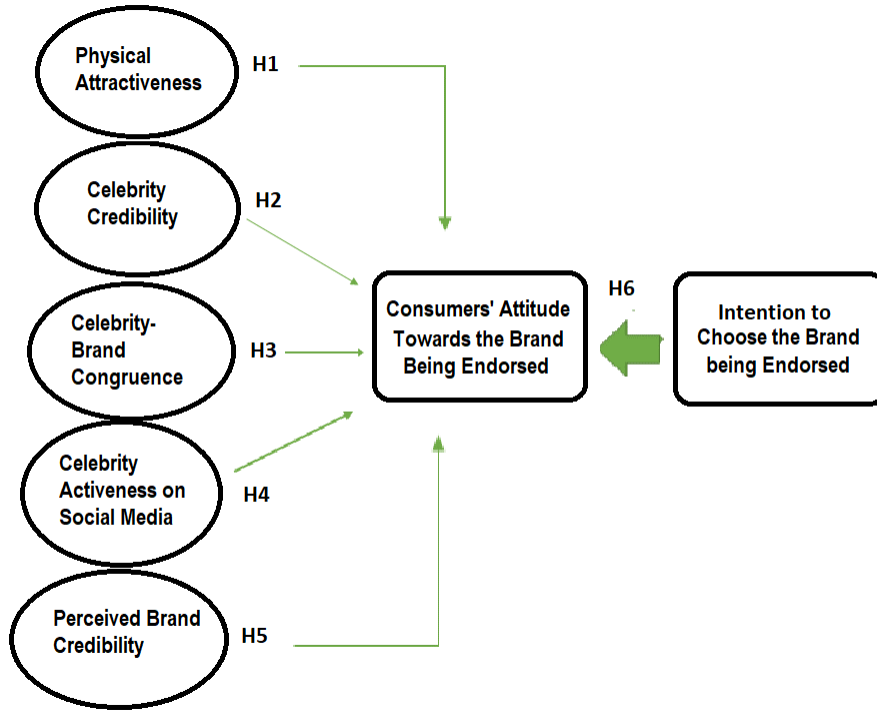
Physical Attractiveness

H1

Celebrity Credibility

H2

Celebrity-Brand Congruence

H3

Celebrity Activeness on Social Media

H4

Perceived Brand Credibility

H5

Consumers' Attitude Towards the Brand Being Endorsed

H6

Intention to Choose the Brand being Endorsed